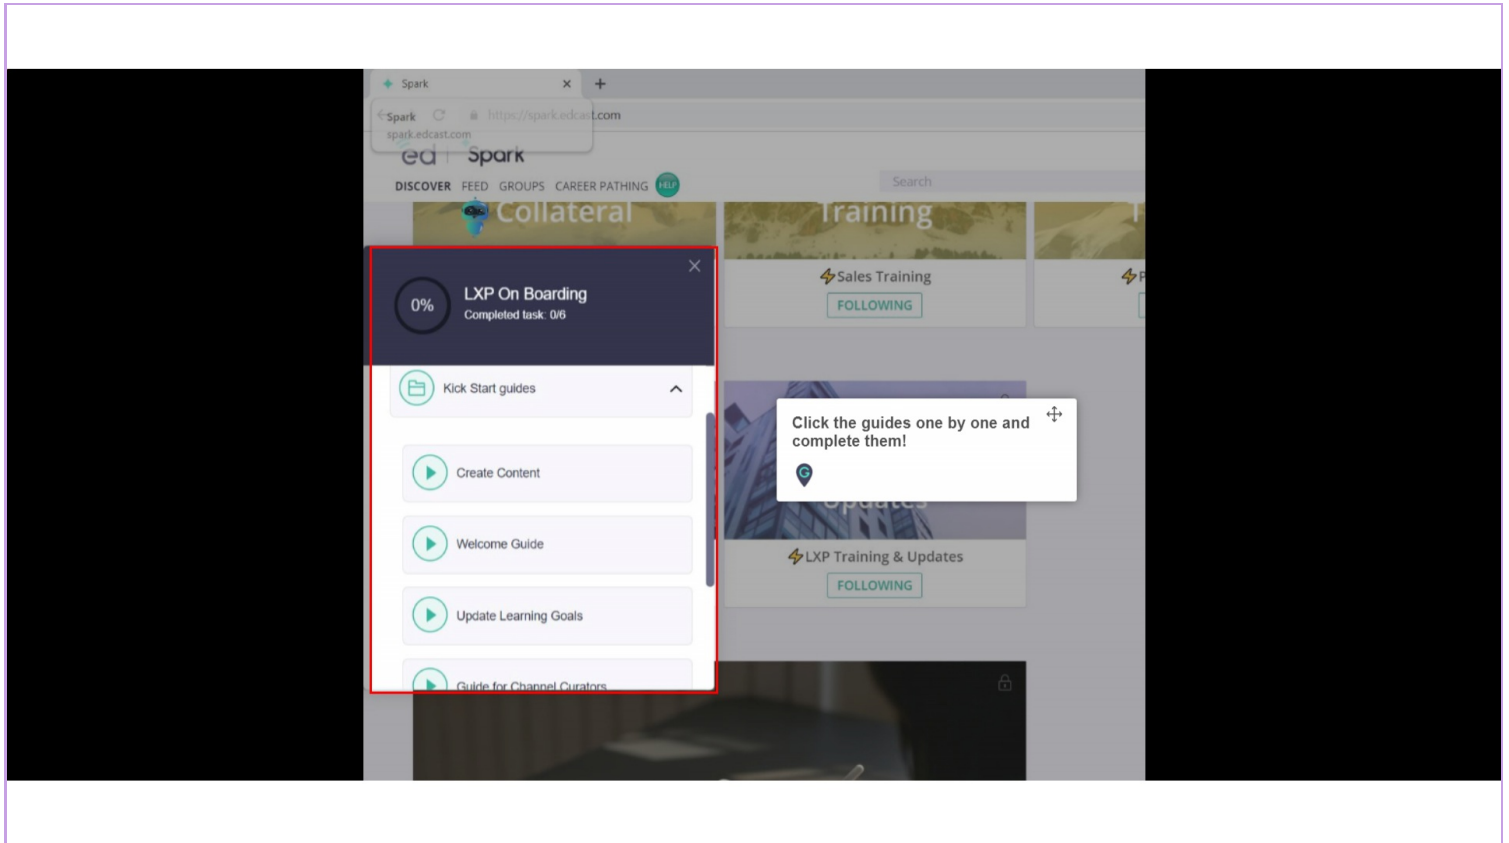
Spark ×
+
Spark
spark.edcast.com
https://spark.edcast.com
ed | Spark
DISCOVER FEED GROUPS CAREER PATHING HELP
Search
Collateral
Training
Sales Training
FOLLOWING
LXP Training & Updates
FOLLOWING

0%
LXP On Boarding
Completed task: 0/6

Kick Start guides

Create Content

Welcome Guide

Update Learning Goals

Guide for Channel Curators

Click the guides one by one and complete them!